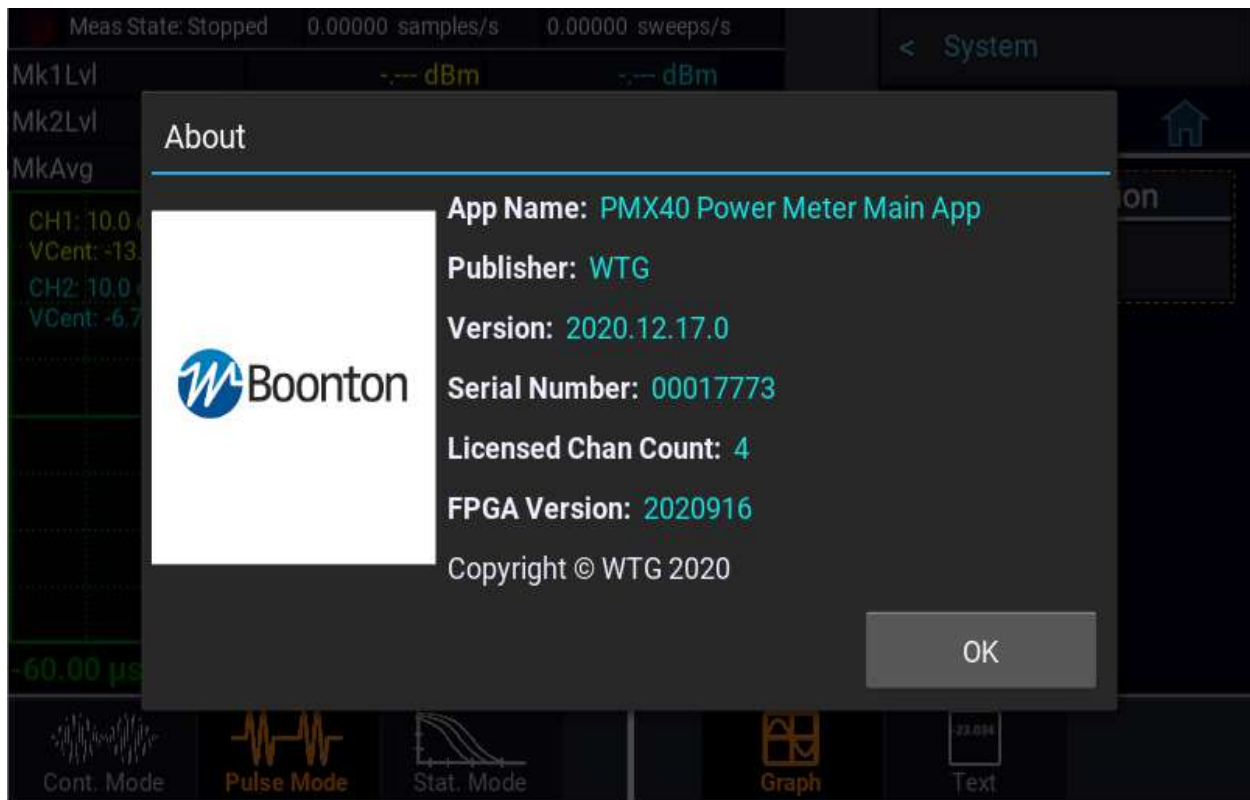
Meas State: Stopped 0.00000 samples/s 0.00000 sweeps/s

< System

Mk1Lvl -.--- dBm -.--- dBm

Mk2Lvl

MkAvg

CH1: 10.0 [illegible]
VCent: -13.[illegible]
CH2: 10.0 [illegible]
VCent: -6.7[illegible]

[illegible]on

-60.00 µs

About

Boonton

App Name: PMX40 Power Meter Main App

Publisher: WTG

Version: 2020.12.17.0

Serial Number: 00017773

Licensed Chan Count: 4

FPGA Version: 2020916

Copyright © WTG 2020

OK

Cont. Mode Pulse Mode Stat. Mode Graph Text